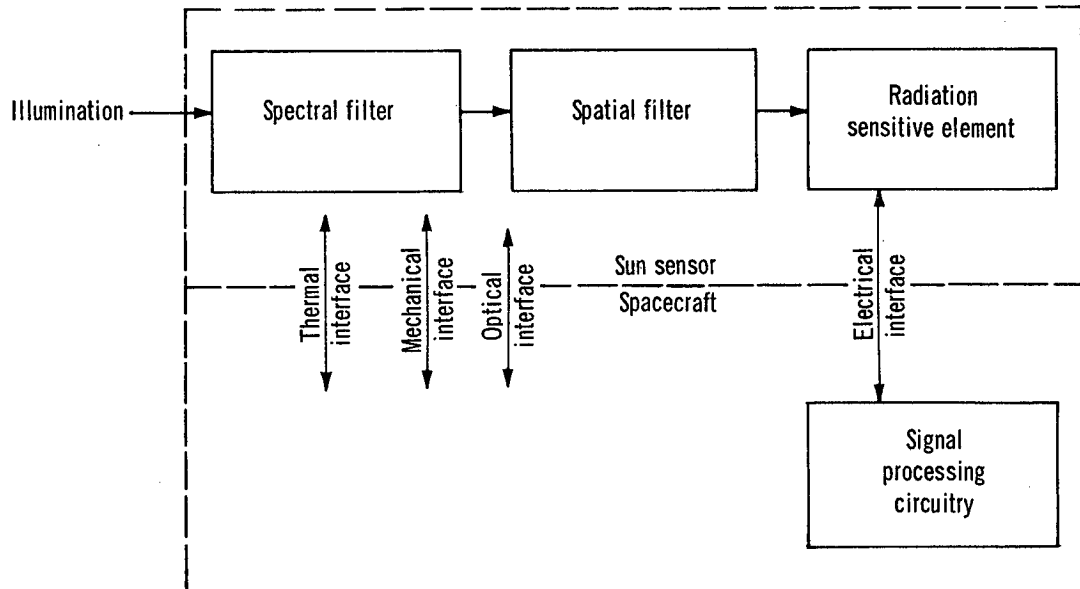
Illumination

Spectral filter

Spatial filter

Radiation sensitive element

Thermal interface

Mechanical interface

Optical interface

Sun sensor

Spacecraft

Electrical interface

Signal processing circuitry